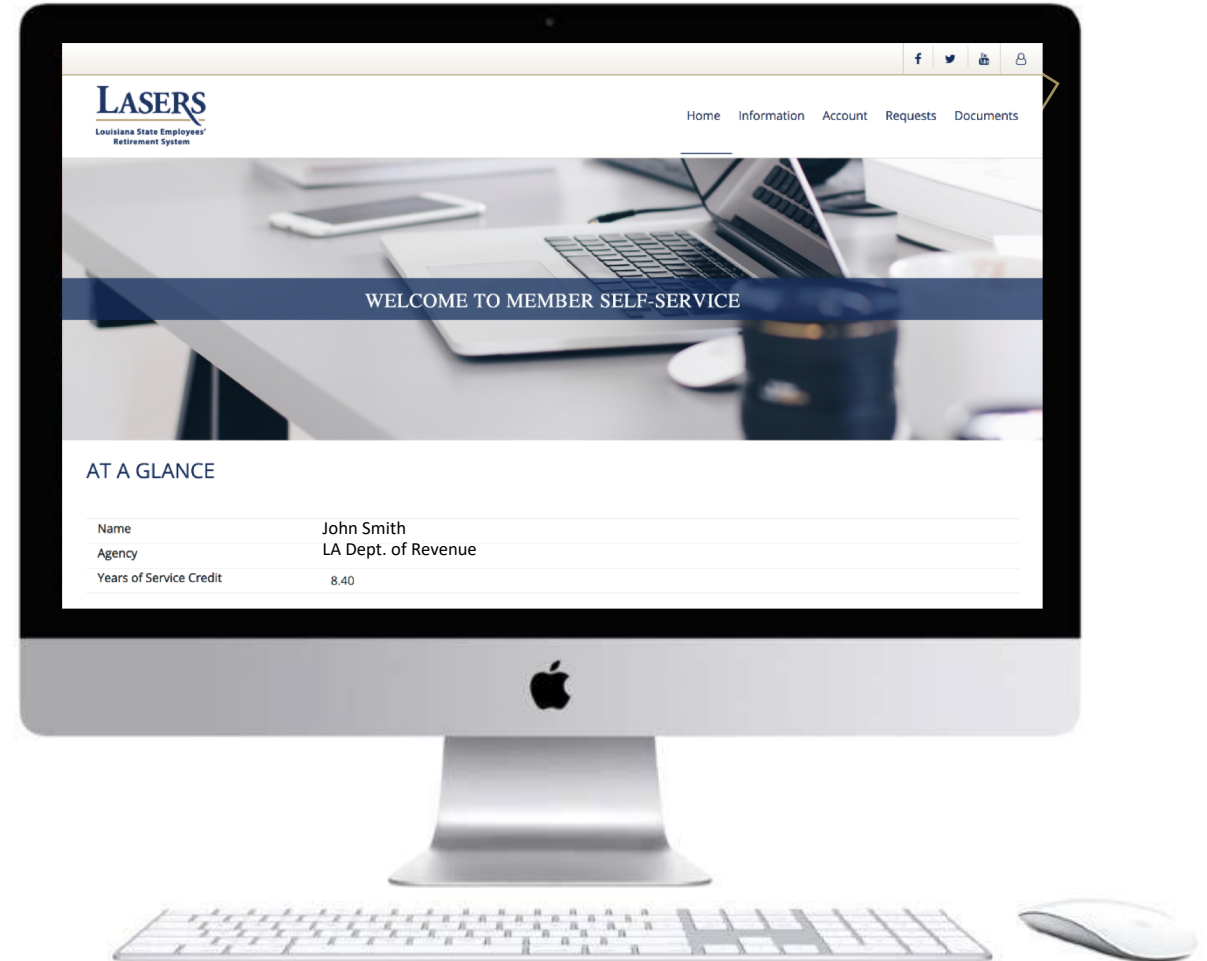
LASERS
Louisiana State Employees' Retirement System

Home Information Account Requests Documents

WELCOME TO MEMBER SELF-SERVICE

AT A GLANCE

| | |
|---|---|
| Name | John Smith |
| Agency | LA Dept. of Revenue |
| Years of Service Credit | 8.40 |